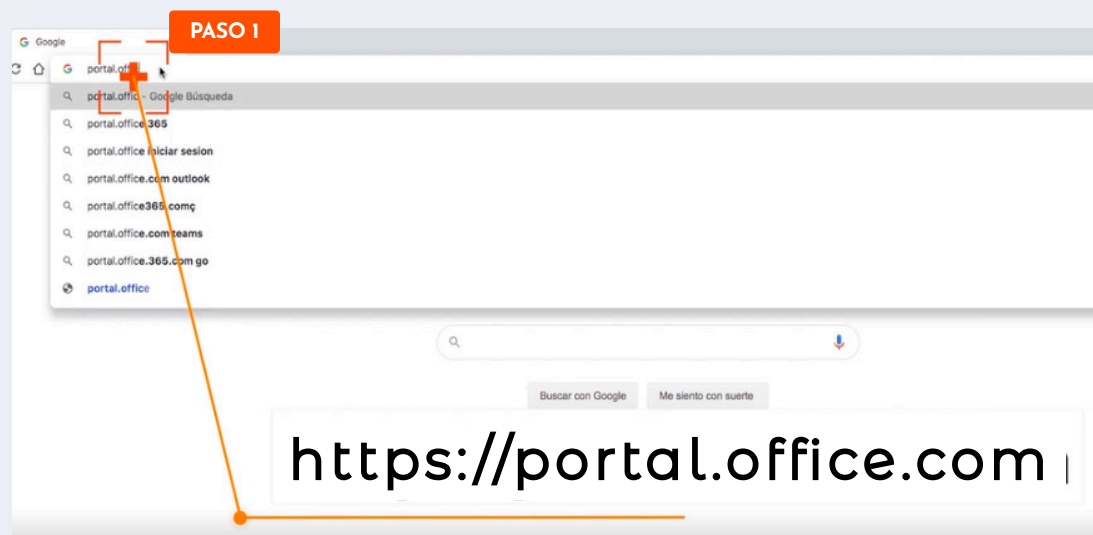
PASO 1

Google

portal.offi

portal.office - Google Búsqueda

portal.office 365

portal.office iniciar sesion

portal.office.com outlook

portal.office365.comç

portal.office.com teams

portal.office.365.com go

portal.office

Buscar con Google

Me siento con suerte

https://portal.office.com